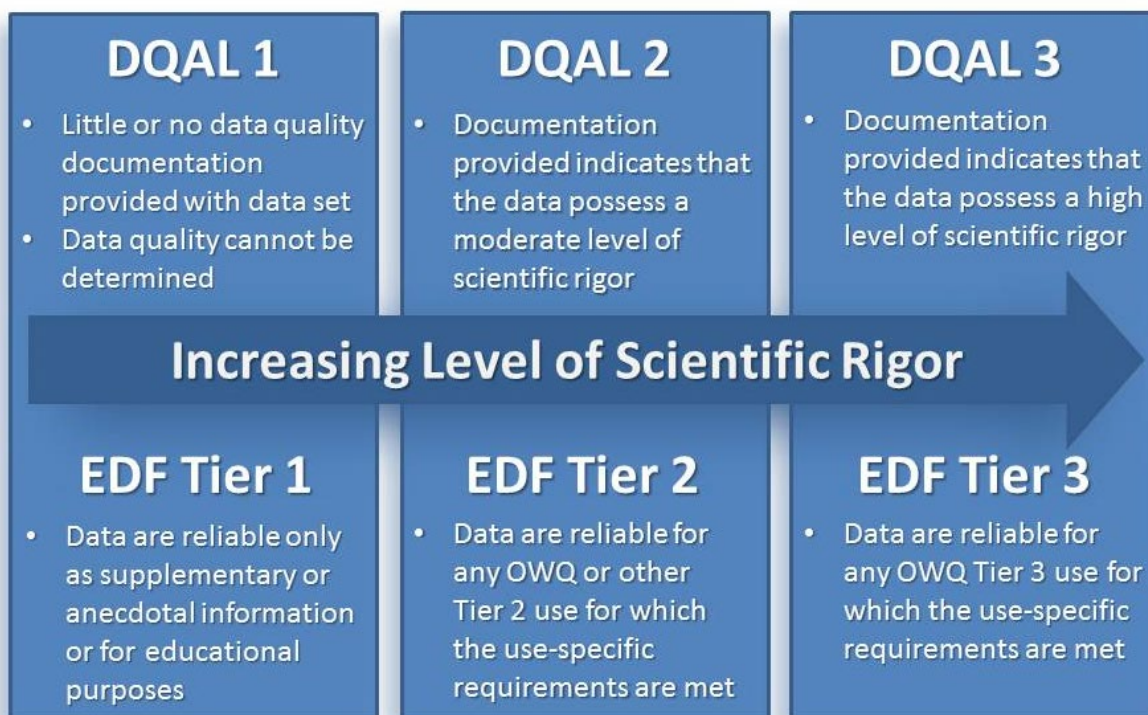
DQAL 1

- Little or no data quality documentation provided with data set
- Data quality cannot be determined

DQAL 2

- Documentation provided indicates that the data possess a moderate level of scientific rigor

DQAL 3

- Documentation provided indicates that the data possess a high level of scientific rigor

Increasing Level of Scientific Rigor

EDF Tier 1

- Data are reliable only as supplementary or anecdotal information or for educational purposes

EDF Tier 2

- Data are reliable for any OWQ or other Tier 2 use for which the use-specific requirements are met

EDF Tier 3

- Data are reliable for any OWQ Tier 3 use for which the use-specific requirements are met